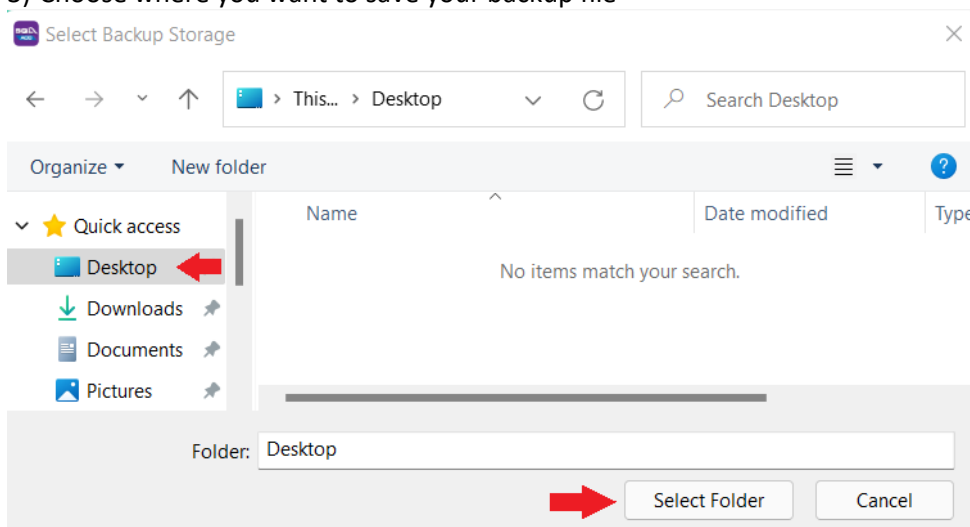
3) Choose where you want to save your backup file

Select Backup Storage

×

This... > Desktop

Search Desktop

Organize ▾ New folder

?

Quick access

Desktop

Downloads

Documents

Pictures

Name

Date modified

Type

No items match your search.

Folder: Desktop

Select Folder

Cancel